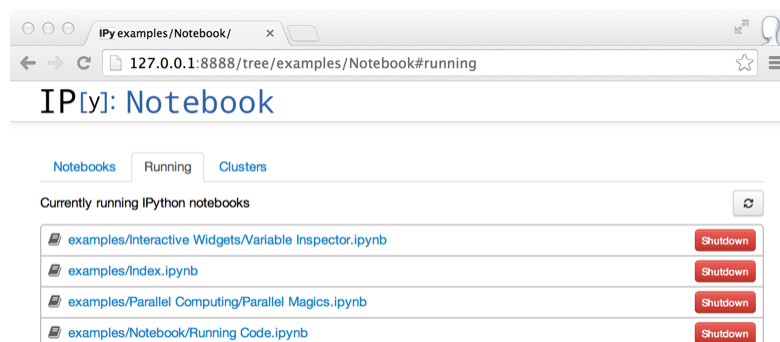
IPy examples/Notebook/

127.0.0.1:8888/tree/examples/Notebook#running

IP[y]: Notebook

Notebooks Running Clusters

Currently running IPython notebooks

examples/Interactive Widgets/Variable Inspector.ipynb Shutdown

examples/Index.ipynb Shutdown

examples/Parallel Computing/Parallel Magics.ipynb Shutdown

examples/Notebook/Running Code.ipynb Shutdown